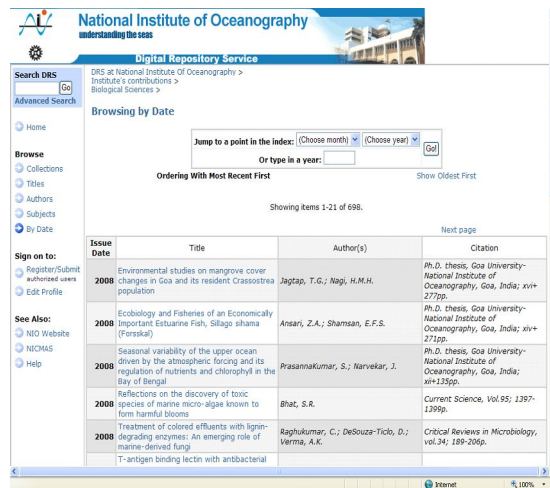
National Institute of Oceanography
understanding the seas

Digital Repository Service

Search DRS
Go
Advanced Search

Home

Browse
Collections
Titles
Authors
Subjects
By Date

Sign on to:
Register/Submit authorized users
Edit Profile

See Also:
NIO Website
NICMAS
Help

DRS at National Institute Of Oceanography > Institute's contributions > Biological Sciences >

Browsing by Date

Jump to a point in the index: (Choose month) (Choose year) Go!
Or type in a year:

Ordering With Most Recent First

Show Oldest First

Showing items 1-21 of 698.

Next page

| Issue Date | Title | Author(s) | Citation |
|---|---|---|---|
| 2008 | Environmental studies on mangrove cover changes in Goa and its resident Crassostrea population | Jagtap, T.G.; Nagi, H.M.H. | Ph.D. thesis, Goa University-National Institute of Oceanography, Goa, India; xvi+277pp. |
| 2008 | Ecobiology and Fisheries of an Economically Important Estuarine Fish, Sillago sihama (Forsskal) | Ansari, Z.A.; Shamsan, E.F.S. | Ph.D. thesis, Goa University-National Institute of Oceanography, Goa, India; xiv+271pp. |
| 2008 | Seasonal variability of the upper ocean driven by the atmospheric forcing and its regulation of nutrients and chlorophyll in the Bay of Bengal | PrasannaKumar, S.; Narvekar, J. | Ph.D. thesis, Goa University-National Institute of Oceanography, Goa, India; xii+135pp. |
| 2008 | Reflections on the discovery of toxic species of marine micro-algae known to form harmful blooms | Bhat, S.R. | Current Science, Vol.95; 1397-1399p. |
| 2008 | Treatment of colored effluents with lignin-degrading enzymes: An emerging role of marine-derived fungi | Raghukumar, C.; DeSouza-Ticlo, D.; Verma, A.K. | Critical Reviews in Microbiology, vol.34; 189-206p. |
| | T-antigen binding lectin with antibacterial | | |

Internet
100%